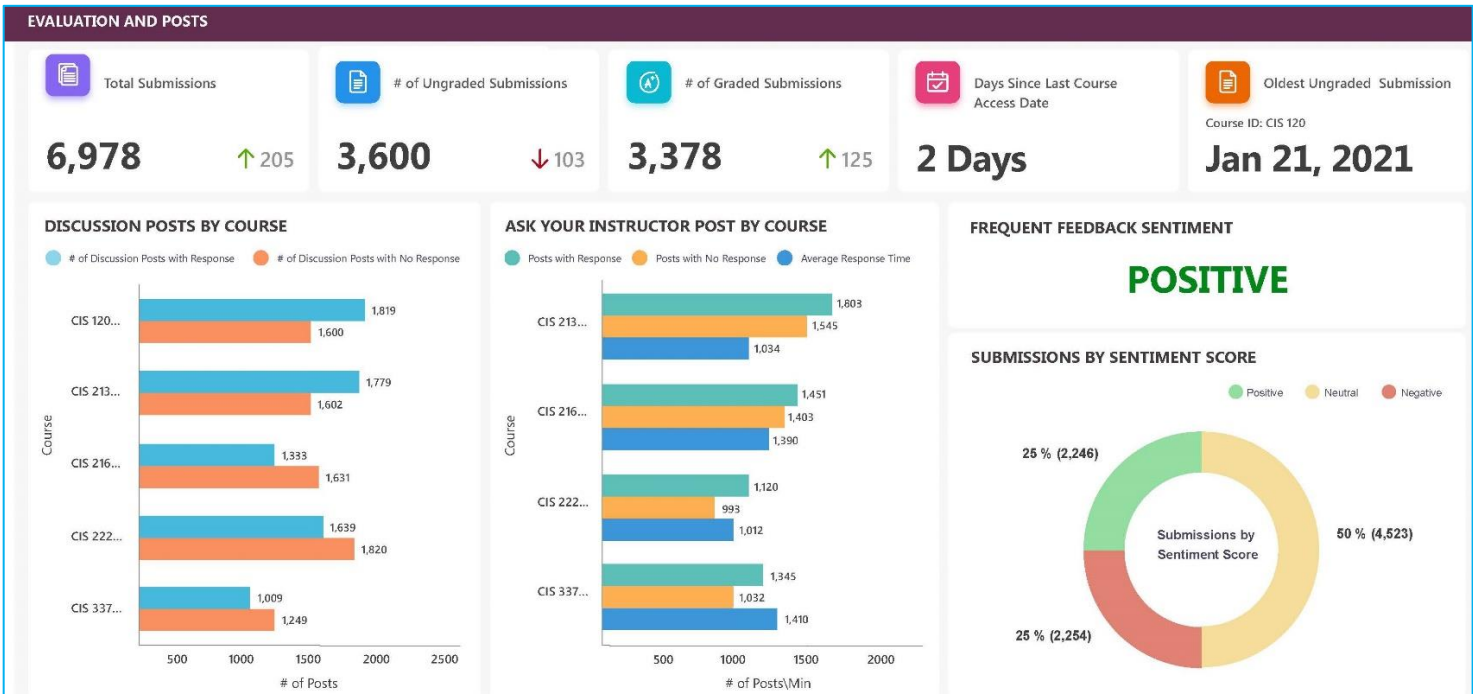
EVALUATION AND POSTS

Total Submissions
6,978 ↑ 205

# of Ungraded Submissions
3,600 ↓ 103

# of Graded Submissions
3,378 ↑ 125

Days Since Last Course Access Date
2 Days

Oldest Ungraded Submission
Course ID: CIS 120
Jan 21, 2021

DISCUSSION POSTS BY COURSE

# of Discussion Posts with Response
# of Discussion Posts with No Response

Course
CIS 120... 1,819 1,600
CIS 213... 1,779 1,602
CIS 216... 1,333 1,631
CIS 222... 1,639 1,820
CIS 337... 1,009 1,249

500 1000 1500 2000 2500
# of Posts

ASK YOUR INSTRUCTOR POST BY COURSE

Posts with Response
Posts with No Response
Average Response Time

Course
CIS 213... 1,803 1,545 1,034
CIS 216... 1,451 1,403 1,390
CIS 222... 1,120 993 1,012
CIS 337... 1,345 1,032 1,410

500 1000 1500 2000
# of Posts\Min

FREQUENT FEEDBACK SENTIMENT

POSITIVE

SUBMISSIONS BY SENTIMENT SCORE

Positive Neutral Negative

25 % (2,246)
Submissions by Sentiment Score
50 % (4,523)
25 % (2,254)